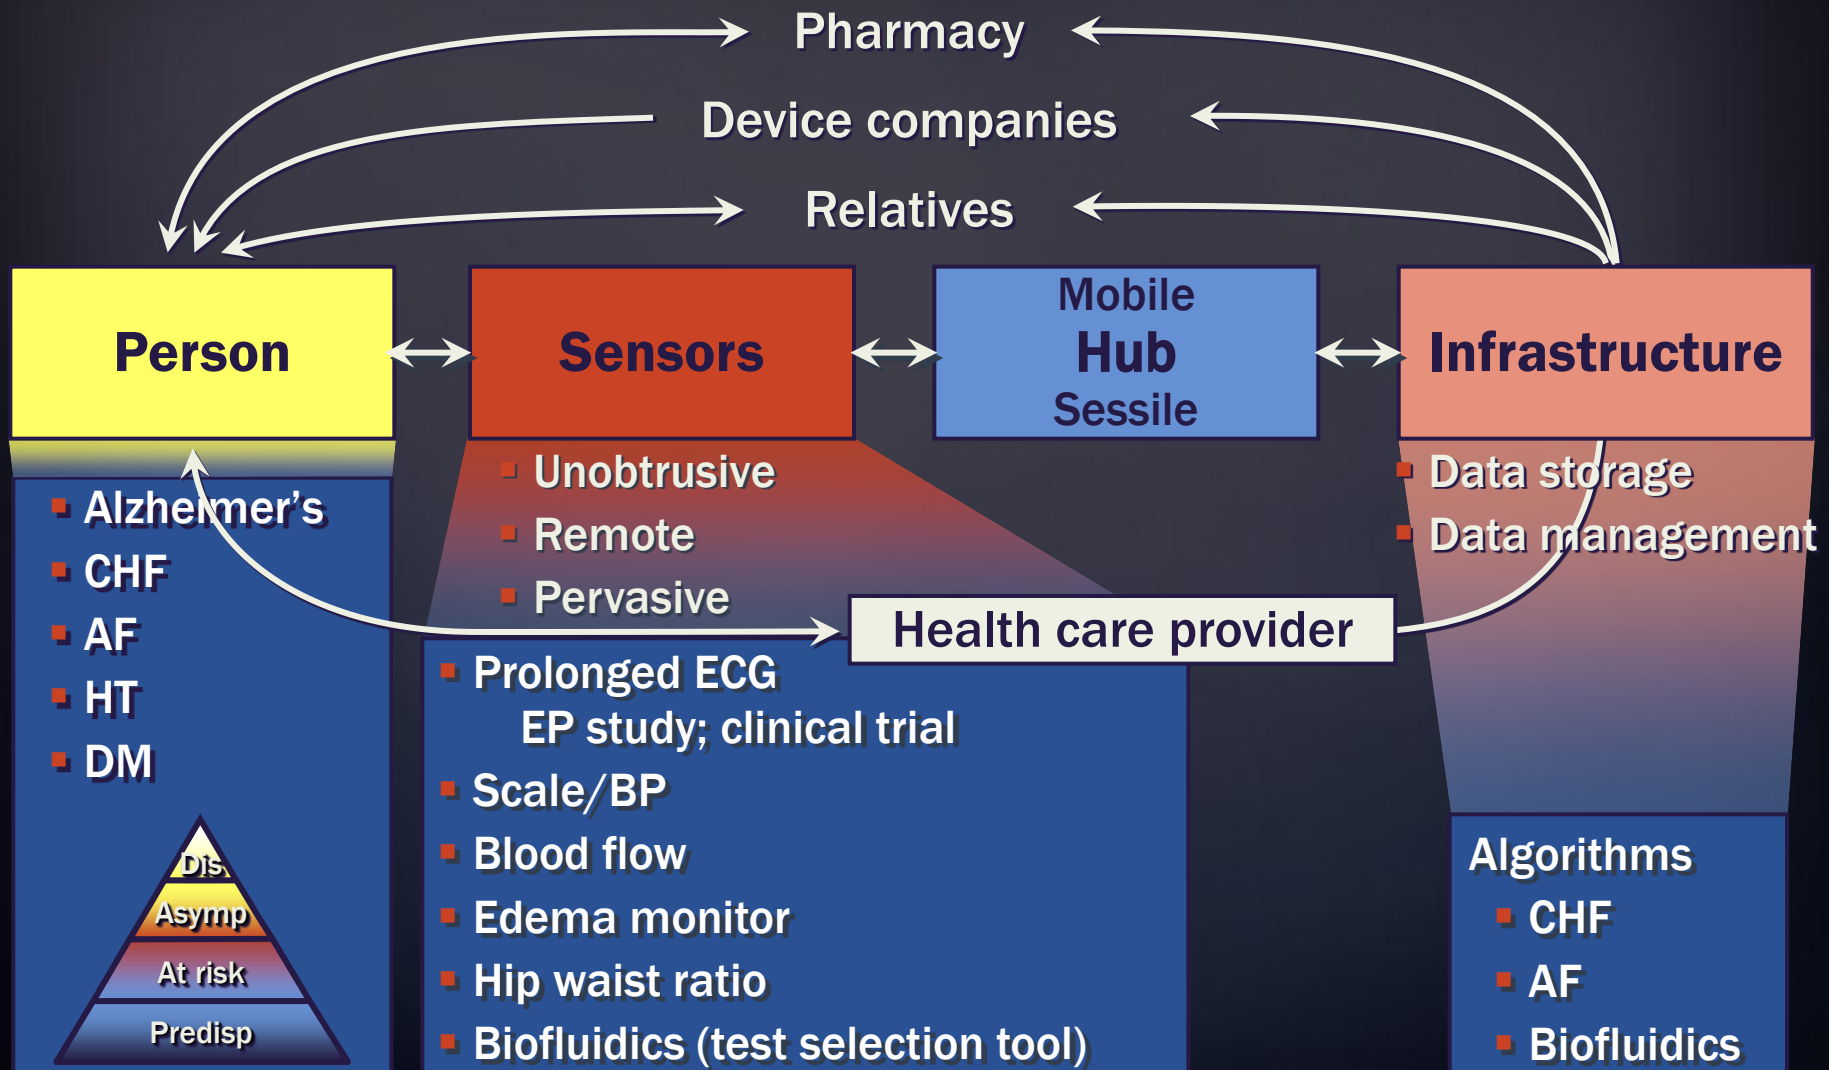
Pharmacy

Device companies

Relatives

Person

Sensors

Mobile
Hub
Sessile

Infrastructure

Alzheimer's
CHF
AF
HT
DM

Dis.
Asymp
At risk
Predisp

Unobtrusive
Remote
Pervasive

Health care provider

Prolonged ECG
EP study; clinical trial
Scale/BP
Blood flow
Edema monitor
Hip waist ratio
Biofluidics (test selection tool)

Data storage
Data management

Algorithms
CHF
AF
Biofluidics